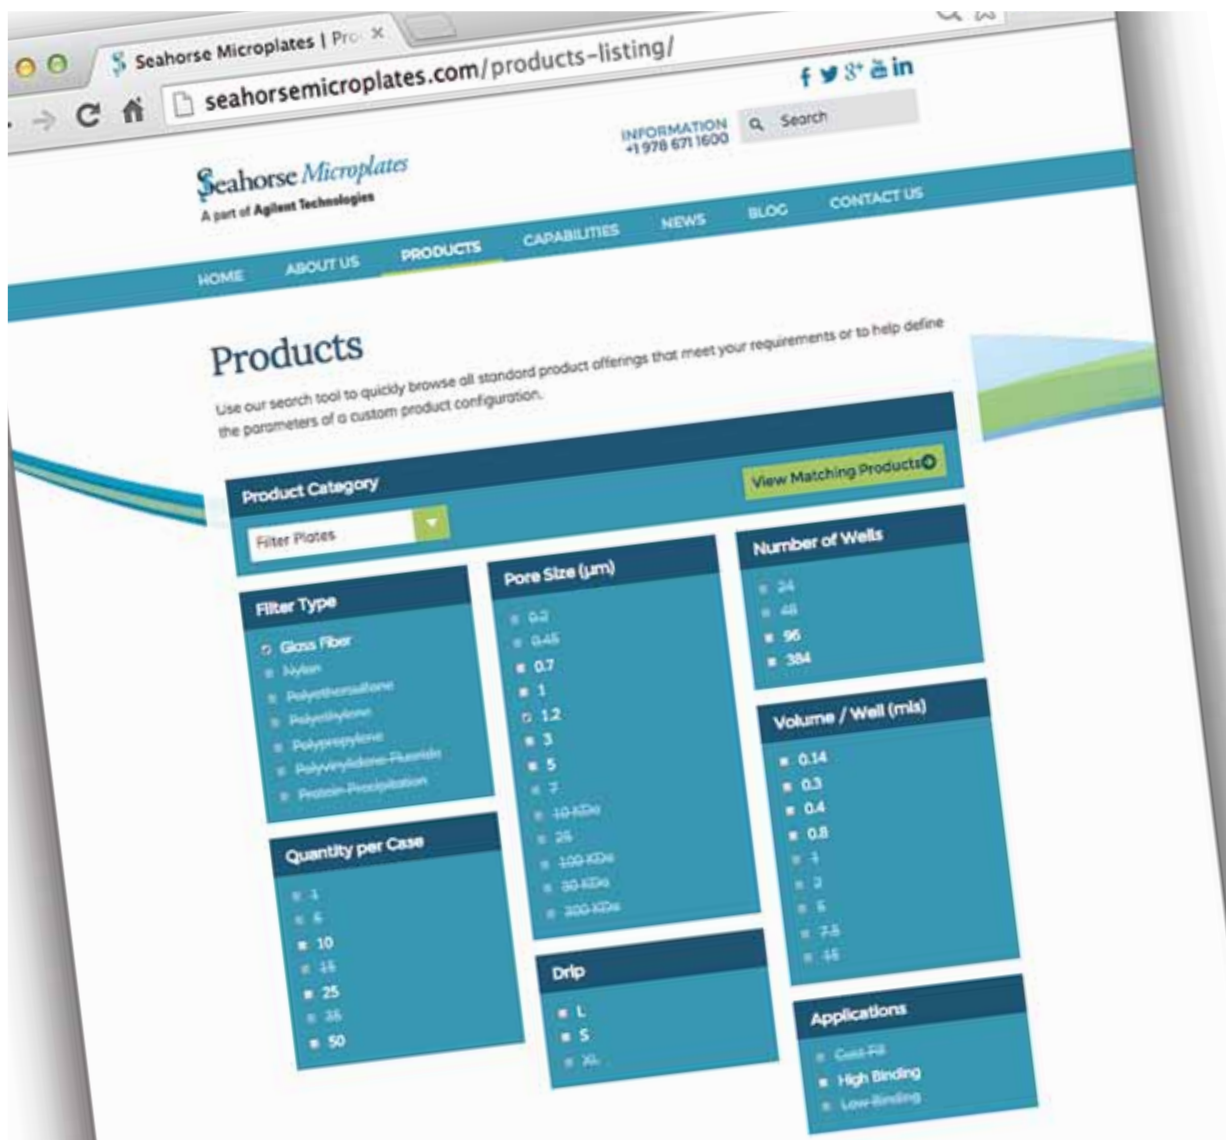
Seahorse Microplates | Pro ×

seahorsemicroplates.com/products-listing/

INFORMATION
+1 978 671 1600

Search

Seahorse Microplates
A part of Agilent Technologies

HOME ABOUT US PRODUCTS CAPABILITIES NEWS BLOG CONTACT US

Products

Use our search tool to quickly browse all standard product offerings that meet your requirements or to help define the parameters of a custom product configuration.

Product Category

View Matching Products

Filter Plates

Filter Type
Glass Fiber
Nylon
Polyethersulfone
Polyethylene
Polypropylene
Polyvinylidene Fluoride
Protein Precipitation

Quantity per Case
1
5
10
15
25
35
50

Pore Size (µm)
0.2
0.45
0.7
1
1.2
3
5
7
10 KDa
25
100 KDa
30 KDa
300 KDa

Drip
L
S
XL

Number of Wells
24
48
96
384

Volume / Well (mls)
0.14
0.3
0.4
0.8
1
2
5
7.5
15

Applications
Cell Fill
High Binding
Low Binding